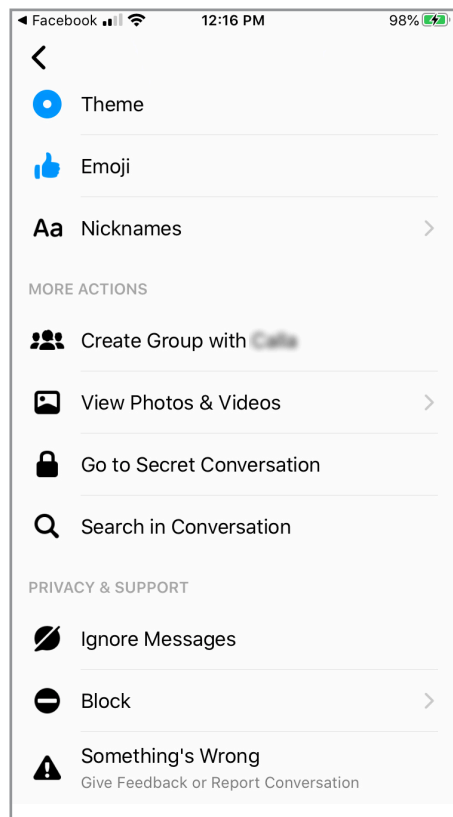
◀ Facebook 12:16 PM 98%

Theme

Emoji

Aa Nicknames

MORE ACTIONS

Create Group with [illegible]

View Photos & Videos

Go to Secret Conversation

Search in Conversation

PRIVACY & SUPPORT

Ignore Messages

Block

Something's Wrong
Give Feedback or Report Conversation